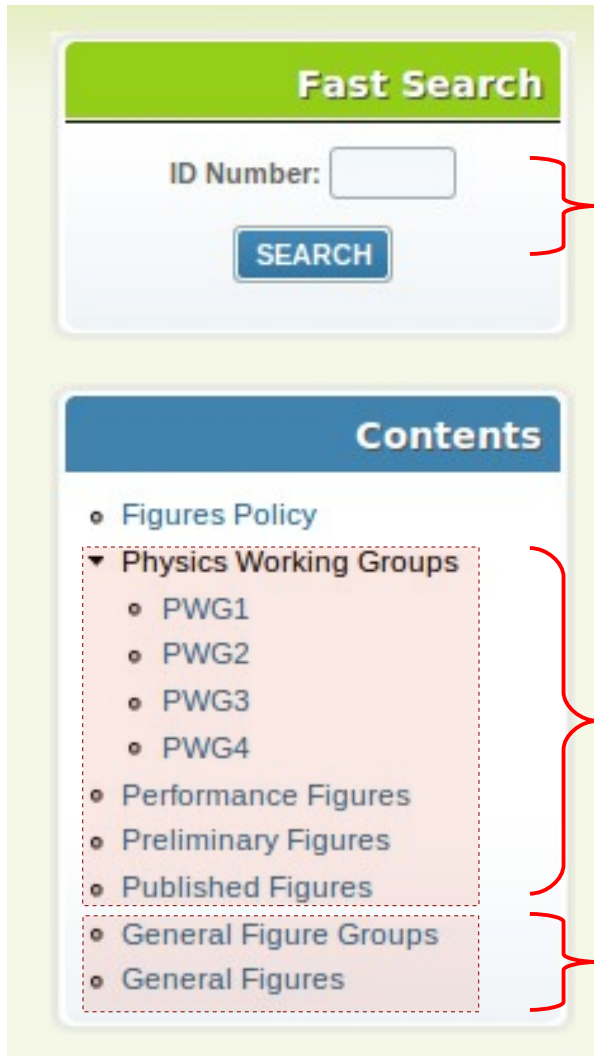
Fast Search

ID Number:

SEARCH

Contents

- Figures Policy
- Physics Working Groups
  - PWG1
  - PWG2
  - PWG3
  - PWG4
- Performance Figures
- Preliminary Figures
- Published Figures
- General Figure Groups
- General Figures